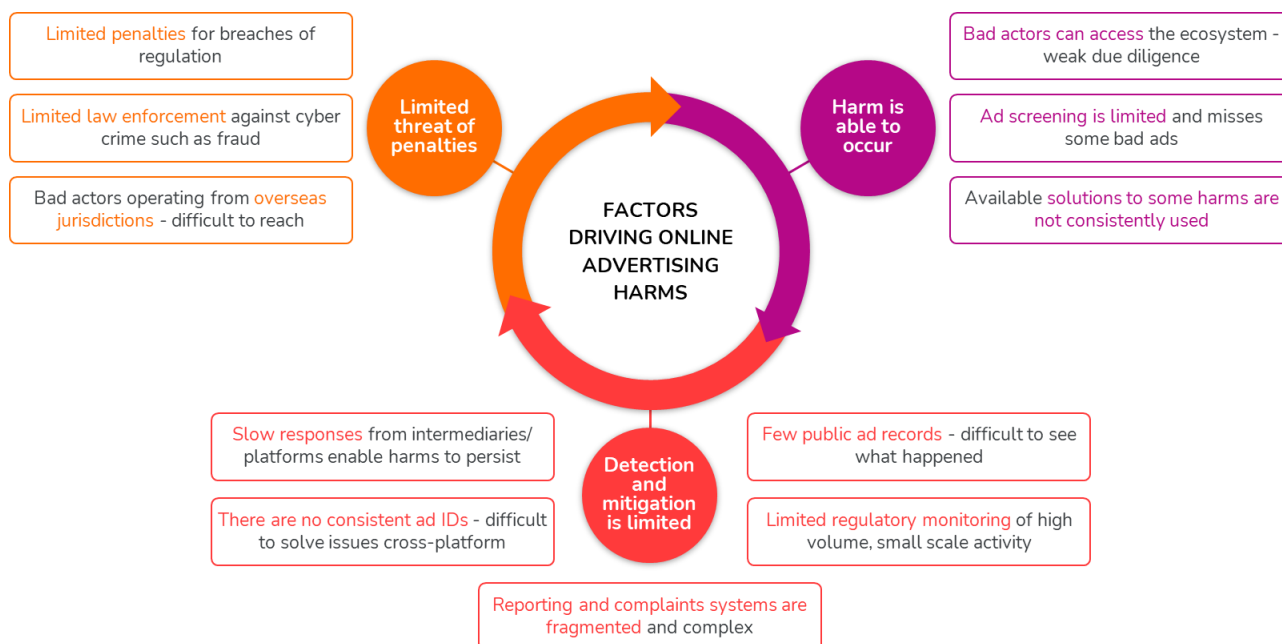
Limited penalties for breaches of regulation

Limited law enforcement against cyber crime such as fraud

Bad actors operating from overseas jurisdictions - difficult to reach

Limited threat of penalties

FACTORS DRIVING ONLINE ADVERTISING HARMS

Harm is able to occur

Bad actors can access the ecosystem - weak due diligence

Ad screening is limited and misses some bad ads

Available solutions to some harms are not consistently used

Slow responses from intermediaries/ platforms enable harms to persist

There are no consistent ad IDs - difficult to solve issues cross-platform

Detection and mitigation is limited

Few public ad records - difficult to see what happened

Limited regulatory monitoring of high volume, small scale activity

Reporting and complaints systems are fragmented and complex